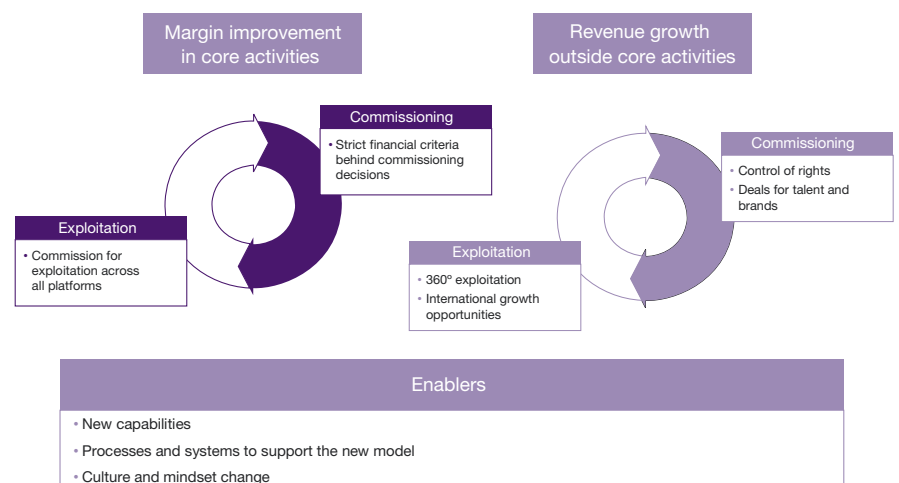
Margin improvement in core activities

Commissioning

• Strict financial criteria behind commissioning decisions

Exploitation

• Commission for exploitation across all platforms

Revenue growth outside core activities

Commissioning

• Control of rights
• Deals for talent and brands

Exploitation

• 360º exploitation
• International growth opportunities

Enablers

• New capabilities
• Processes and systems to support the new model
• Culture and mindset change